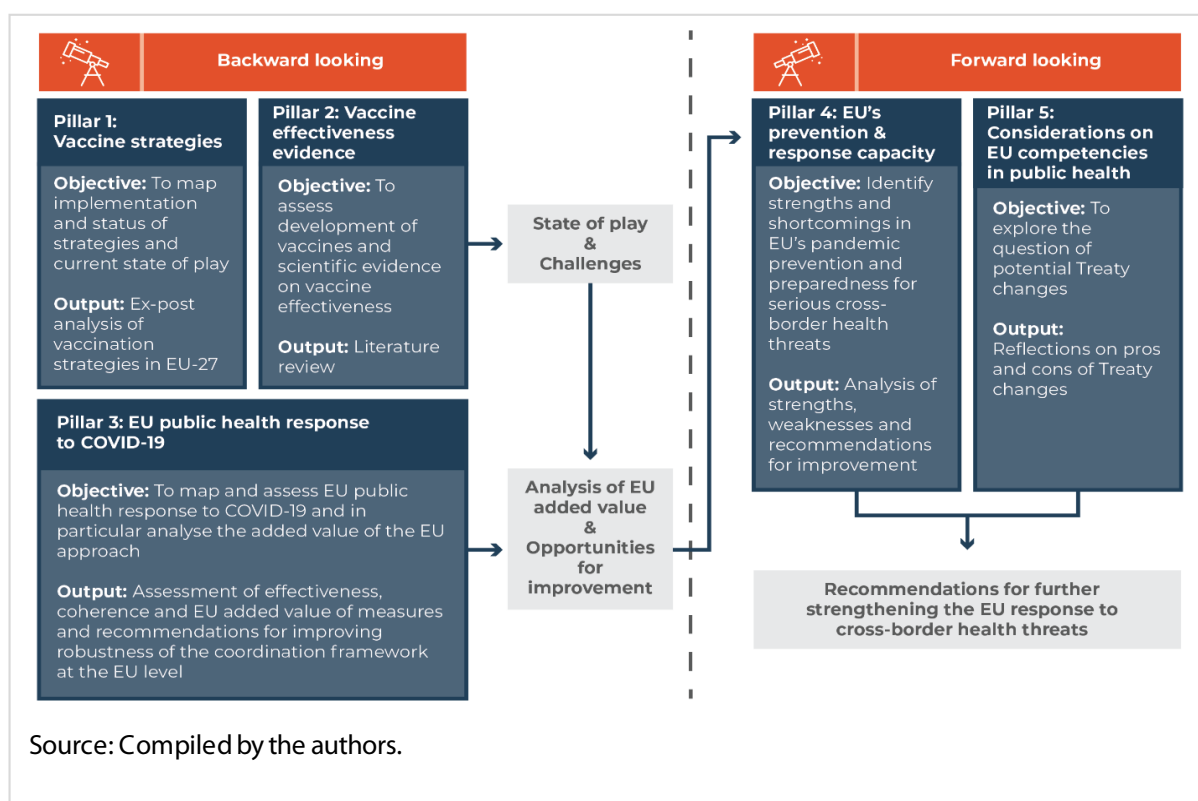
Backward looking

Pillar 1: Vaccine strategies

Objective: To map implementation and status of strategies and current state of play

Output: Ex-post analysis of vaccination strategies in EU-27

Pillar 2: Vaccine effectiveness evidence

Objective: To assess development of vaccines and scientific evidence on vaccine effectiveness

Output: Literature review

Pillar 3: EU public health response to COVID-19

Objective: To map and assess EU public health response to COVID-19 and in particular analyse the added value of the EU approach

Output: Assessment of effectiveness, coherence and EU added value of measures and recommendations for improving robustness of the coordination framework at the EU level

State of play & Challenges

Analysis of EU added value & Opportunities for improvement

Forward looking

Pillar 4: EU's prevention & response capacity

Objective: Identify strengths and shortcomings in EU's pandemic prevention and preparedness for serious cross-border health threats

Output: Analysis of strengths, weaknesses and recommendations for improvement

Pillar 5: Considerations on EU competencies in public health

Objective: To explore the question of potential Treaty changes

Output: Reflections on pros and cons of Treaty changes

Recommendations for further strengthening the EU response to cross-border health threats

Source: Compiled by the authors.